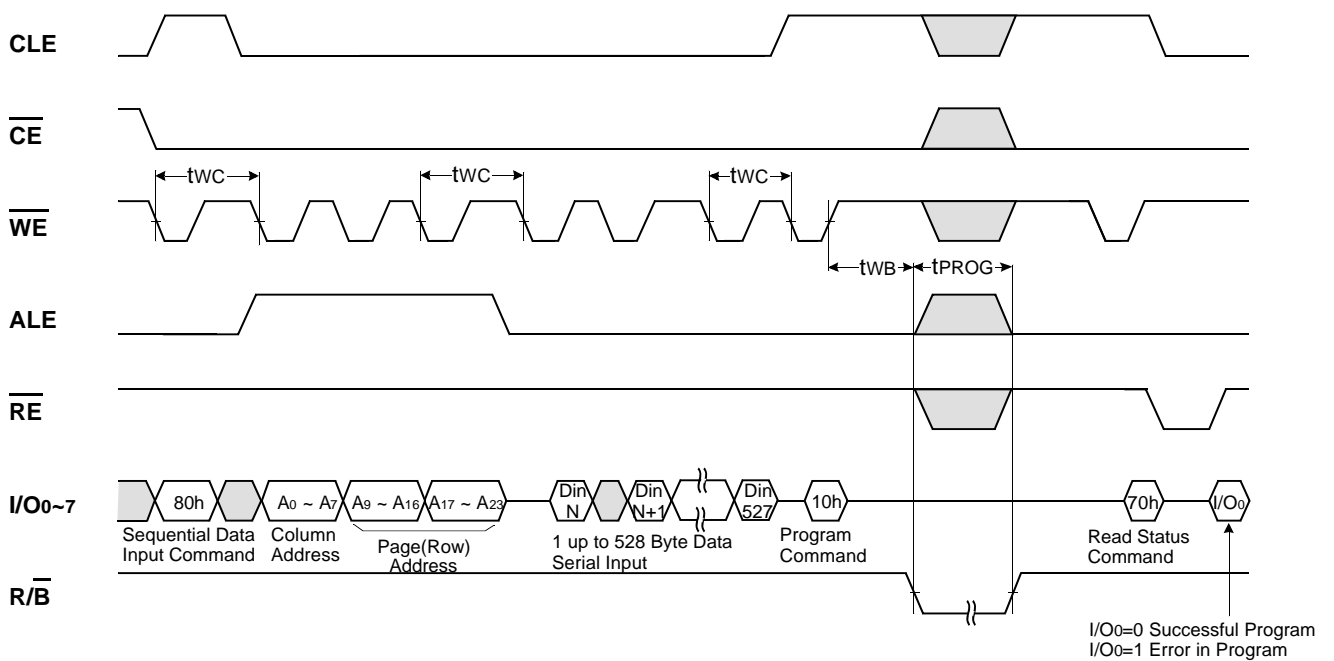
CLE

$\overline{CE}$

$\overline{WE}$

tWC

tWC

tWC

tWB

tPROG

ALE

$\overline{RE}$

I/O0~7

80h

A0 ~ A7

A9 ~ A16

A17 ~ A23

Din N

Din N+1

Din 527

10h

70h

I/O0

Sequential Data Input Command

Column Address

Page(Row) Address

1 up to 528 Byte Data Serial Input

Program Command

Read Status Command

R/$\overline{B}$

I/O0=0 Successful Program
I/O0=1 Error in Program